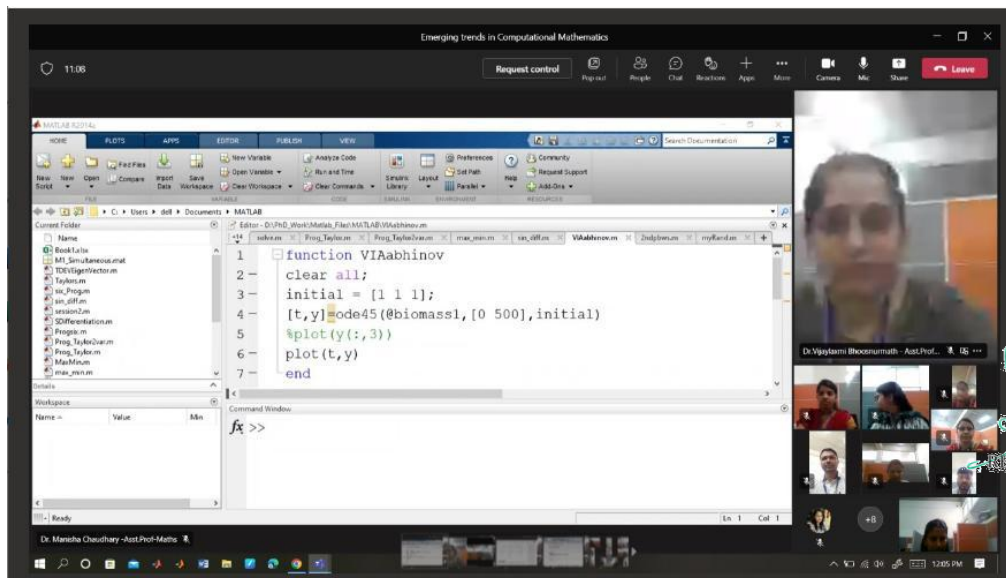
Emerging trends in Computational Mathematics

11:08

Request control

Pop out People Chat Reactions Apps More Camera Mic Share Leave

MATLAB R2014a

HOME PLOTS APPS EDITOR PUBLISH VIEW

Search Documentation

New Script New Open Find Files Compare Import Data Save Workspace New Variable Open Variable Clear Workspace Analyze Code Run and Time Clear Commands Simulink Library Layout Preferences Set Path Parallel Help Community Request Support Add-Ons

FILE VARIABLE CODE SIMULINK ENVIRONMENT RESOURCES

C: ▸ Users ▸ dell ▸ Documents ▸ MATLAB

Current Folder

Name

Book1.xlsx
M1_Simultaneous.mat
TDEVEigenVector.m
Taylors.m
sic_Progm
sin_diff.m
session2.m
SDifferentiation.m
Progsix.m
Prog_Taylor2var.m
Prog_Taylor.m
MaxMin.m
max_min.m

Details

Workspace

Name ▲ Value Min

Editor - D:\PhD_Work\Matlab_Files\MATLAB\VIAabhinov.m

solve.m Prog_Taylor.m Prog_Taylor2var.m max_min.m sin_diff.m VIAabhinov.m 2ndpderv.m myRand.m

1 function VIAabhinov
2 — clear all;
3 — initial = [1 1 1];
4 — [t,y]=ode45(@biomass1,[0 500],initial)
5 %plot(y(:,3))
6 — plot(t,y)
7 — end

Command Window

$fx$ >>

Ready

Ln 1 Col 1

Dr. Vijaylaxmi Bhoosnurmath - Asst.Prof...

+8

Dr. Manisha Chaudhary -Asst.Prof-Maths

12:05 PM